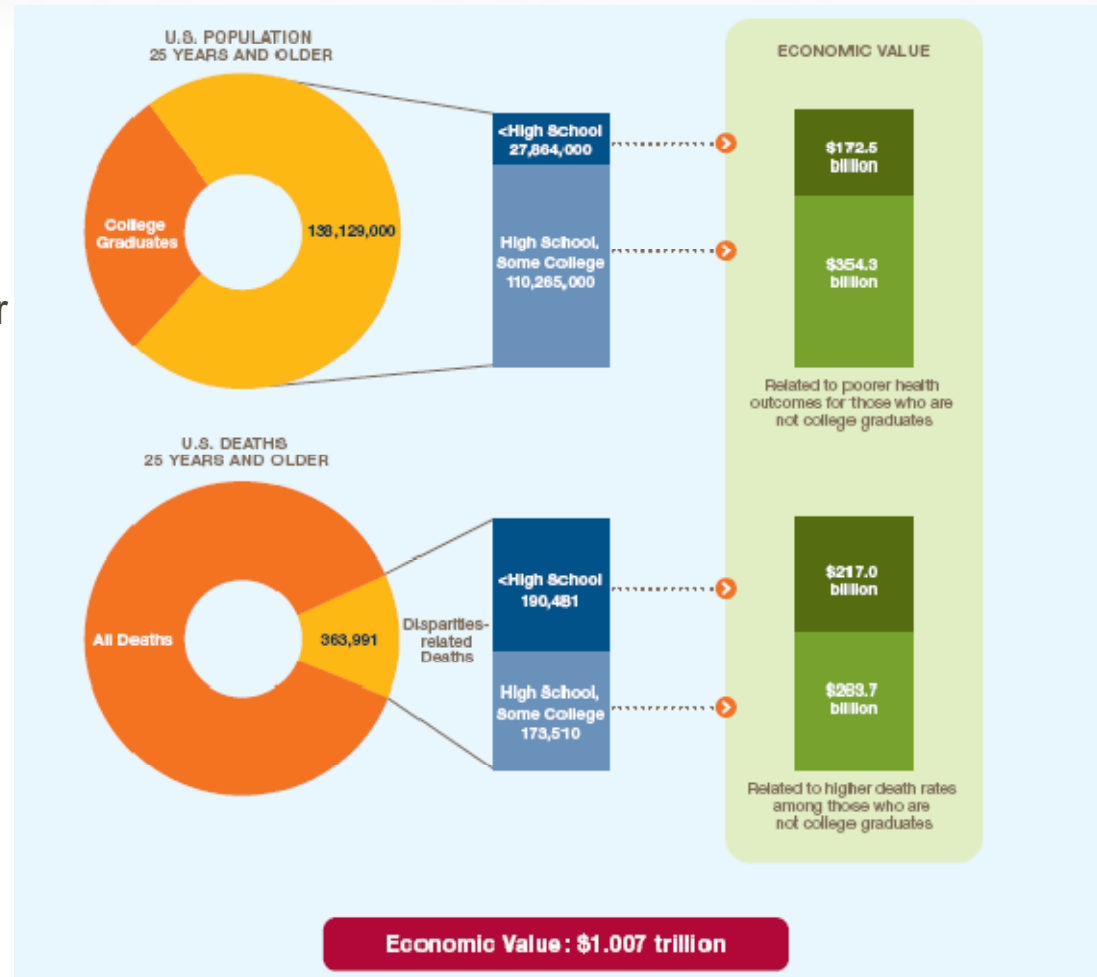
U.S. POPULATION
25 YEARS AND OLDER

College Graduates

138,129,000

<High School
27,864,000

High School, Some College
110,265,000

ECONOMIC VALUE

$172.5 billion

$354.3 billion

Related to poorer health outcomes for those who are not college graduates

U.S. DEATHS
25 YEARS AND OLDER

All Deaths

363,991

Disparities-related Deaths

<High School
190,481

High School, Some College
173,510

$217.0 billion

$263.7 billion

Related to higher death rates among those who are not college graduates

Economic Value: $1.007 trillion